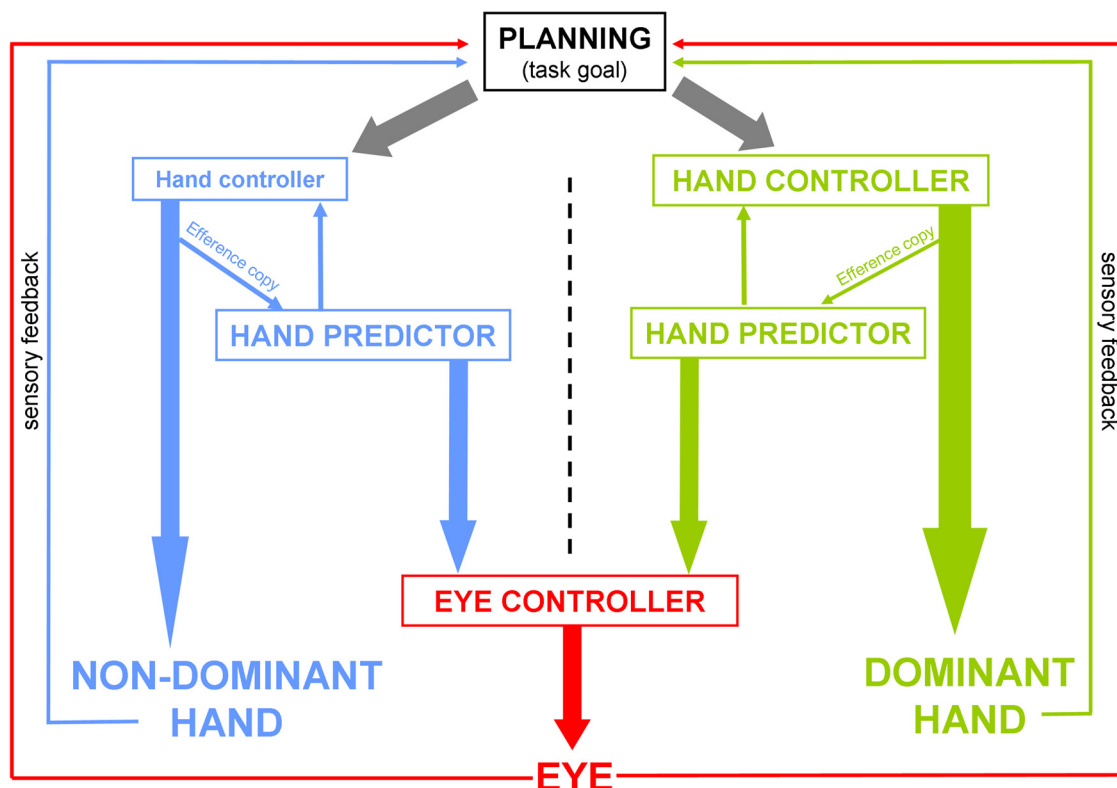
PLANNING
(task goal)

Hand controller

HAND CONTROLLER

sensory feedback

Efference copy

Efference copy

sensory feedback

HAND PREDICTOR

HAND PREDICTOR

EYE CONTROLLER

NON-DOMINANT HAND

DOMINANT HAND

EYE